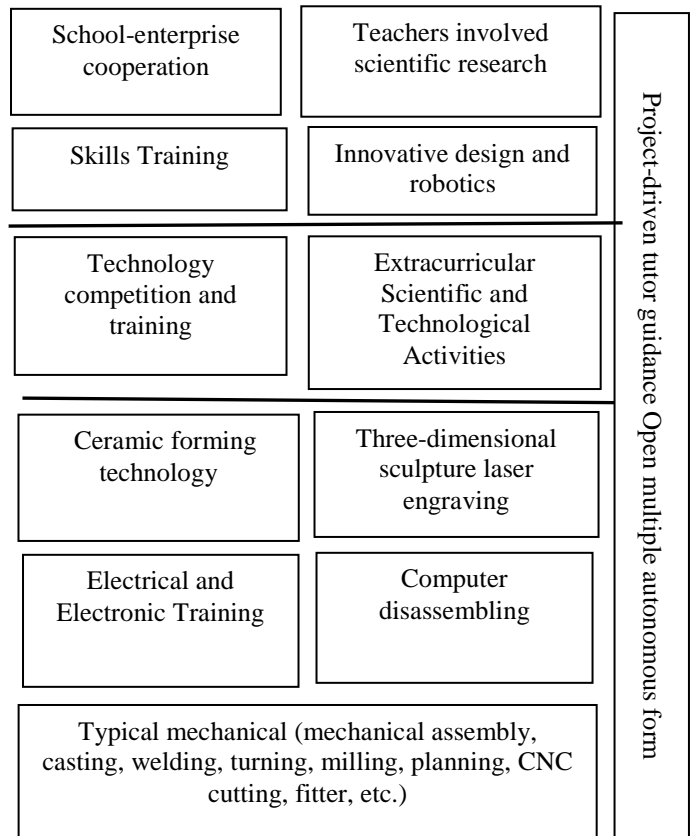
School-enterprise cooperation

Teachers involved scientific research

Skills Training

Innovative design and robotics

Technology competition and training

Extracurricular Scientific and Technological Activities

Ceramic forming technology

Three-dimensional sculpture laser engraving

Electrical and Electronic Training

Computer disassembling

Typical mechanical (mechanical assembly, casting, welding, turning, milling, planning, CNC cutting, fitter, etc.)

Project-driven tutor guidance Open multiple autonomous form